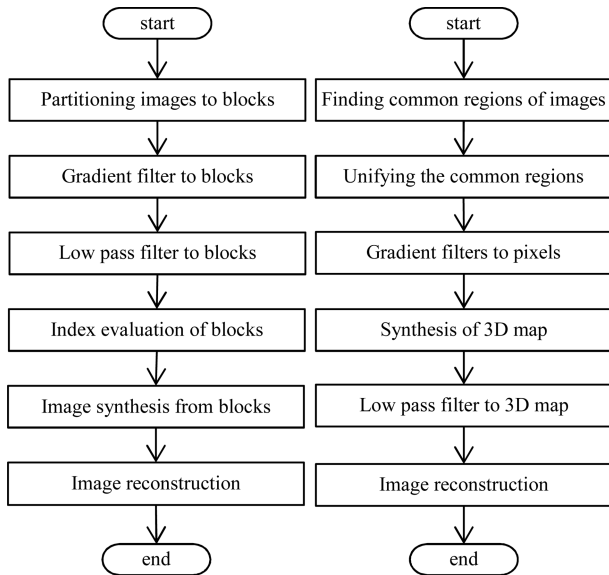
start

Partitioning images to blocks

Gradient filter to blocks

Low pass filter to blocks

Index evaluation of blocks

Image synthesis from blocks

Image reconstruction

end

start

Finding common regions of images

Unifying the common regions

Gradient filters to pixels

Synthesis of 3D map

Low pass filter to 3D map

Image reconstruction

end